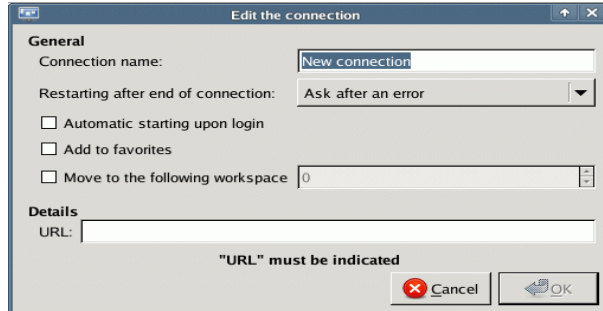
Edit the connection

General

Connection name: New connection

Restarting after end of connection: Ask after an error

Automatic starting upon login

Add to favorites

Move to the following workspace 0

Details

URL:

"URL" must be indicated

Cancel

OK